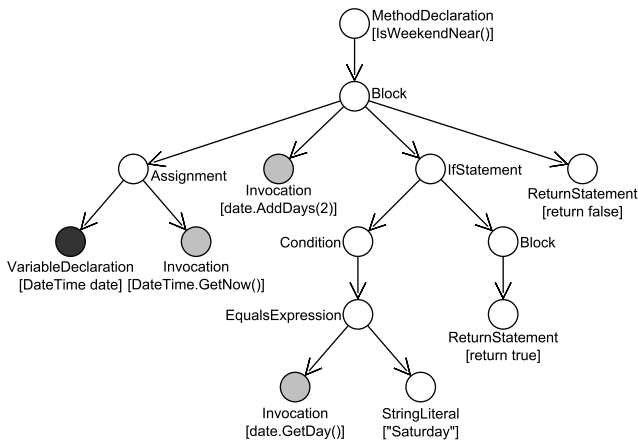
MethodDeclaration
[IsWeekendNear()]

Block

Assignment

Invocation
[date.AddDays(2)]

IfStatement

ReturnStatement
[return false]

VariableDeclaration
[DateTime date]

Invocation
[DateTime.GetNow()]

Condition

Block

EqualsExpression

ReturnStatement
[return true]

Invocation
[date.GetDay()]

StringLiteral
["Saturday"]